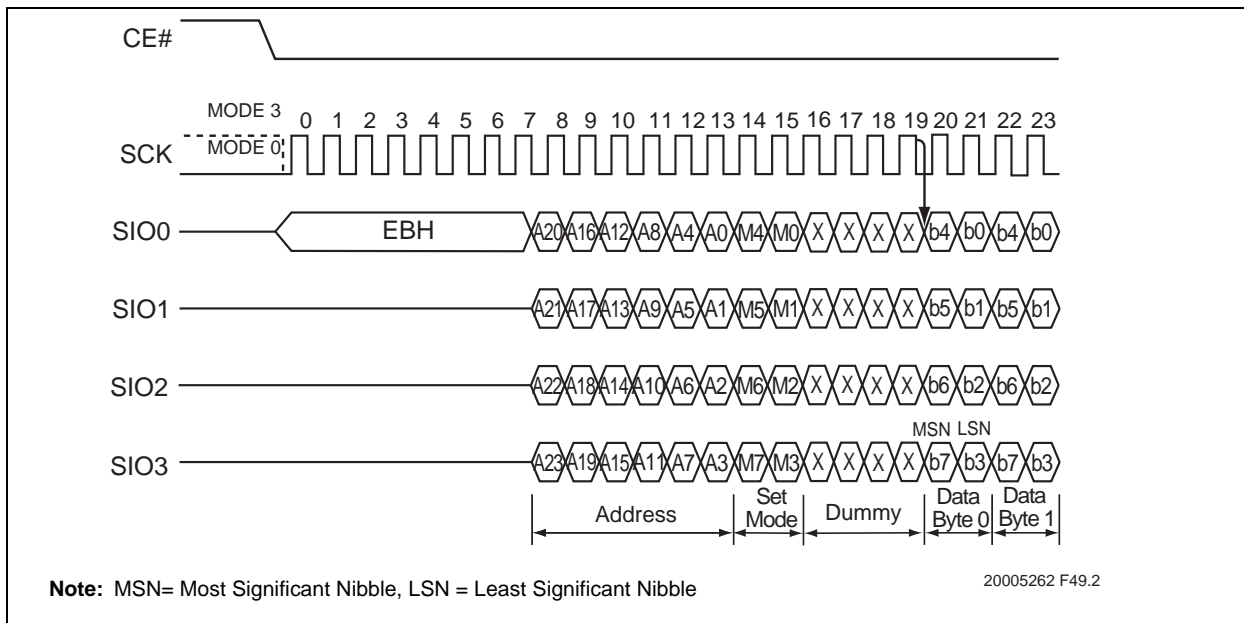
CE#

MODE 3
MODE 0
0 1 2 3 4 5 6 7 8 9 10 11 12 13 14 15 16 17 18 19 20 21 22 23

SCK

SIO0 EBH A20 A16 A12 A8 A4 A0 M4 M0 X X X X b4 b0 b4 b0

SIO1 A21 A17 A13 A9 A5 A1 M5 M1 X X X X b5 b1 b5 b1

SIO2 A22 A18 A14 A10 A6 A2 M6 M2 X X X X b6 b2 b6 b2

MSN LSN

SIO3 A23 A19 A15 A11 A7 A3 M7 M3 X X X X b7 b3 b7 b3

Address

Set Mode

Dummy

Data Byte 0

Data Byte 1

**Note:** MSN= Most Significant Nibble, LSN = Least Significant Nibble

20005262 F49.2